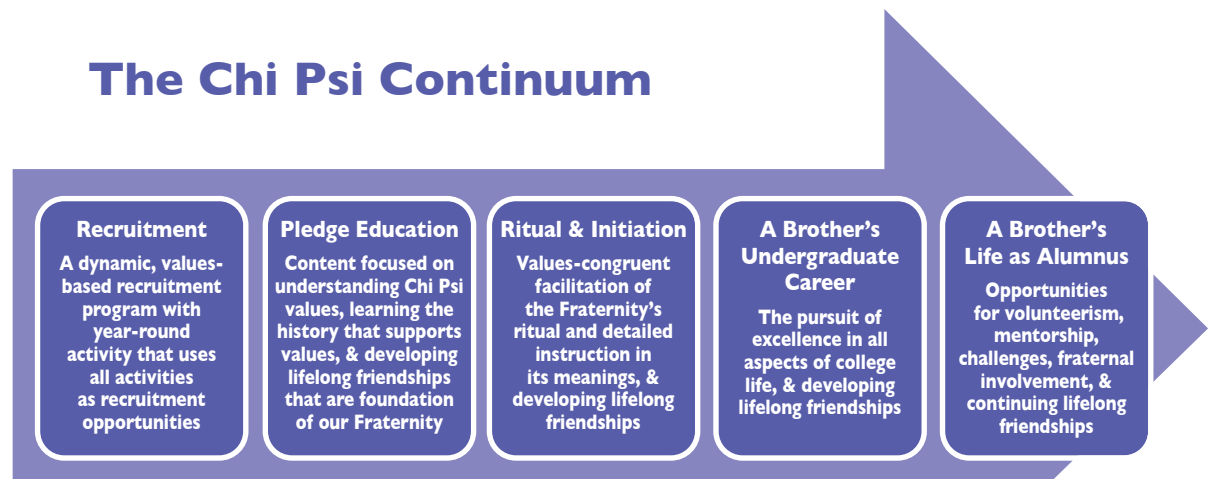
The Chi Psi Continuum

Recruitment

A dynamic, values-based recruitment program with year-round activity that uses all activities as recruitment opportunities

Pledge Education

Content focused on understanding Chi Psi values, learning the history that supports values, & developing lifelong friendships that are foundation of our Fraternity

Ritual & Initiation

Values-congruent facilitation of the Fraternity's ritual and detailed instruction in its meanings, & developing lifelong friendships

A Brother's Undergraduate Career

The pursuit of excellence in all aspects of college life, & developing lifelong friendships

A Brother's Life as Alumnus

Opportunities for volunteerism, mentorship, challenges, fraternal involvement, & continuing lifelong friendships